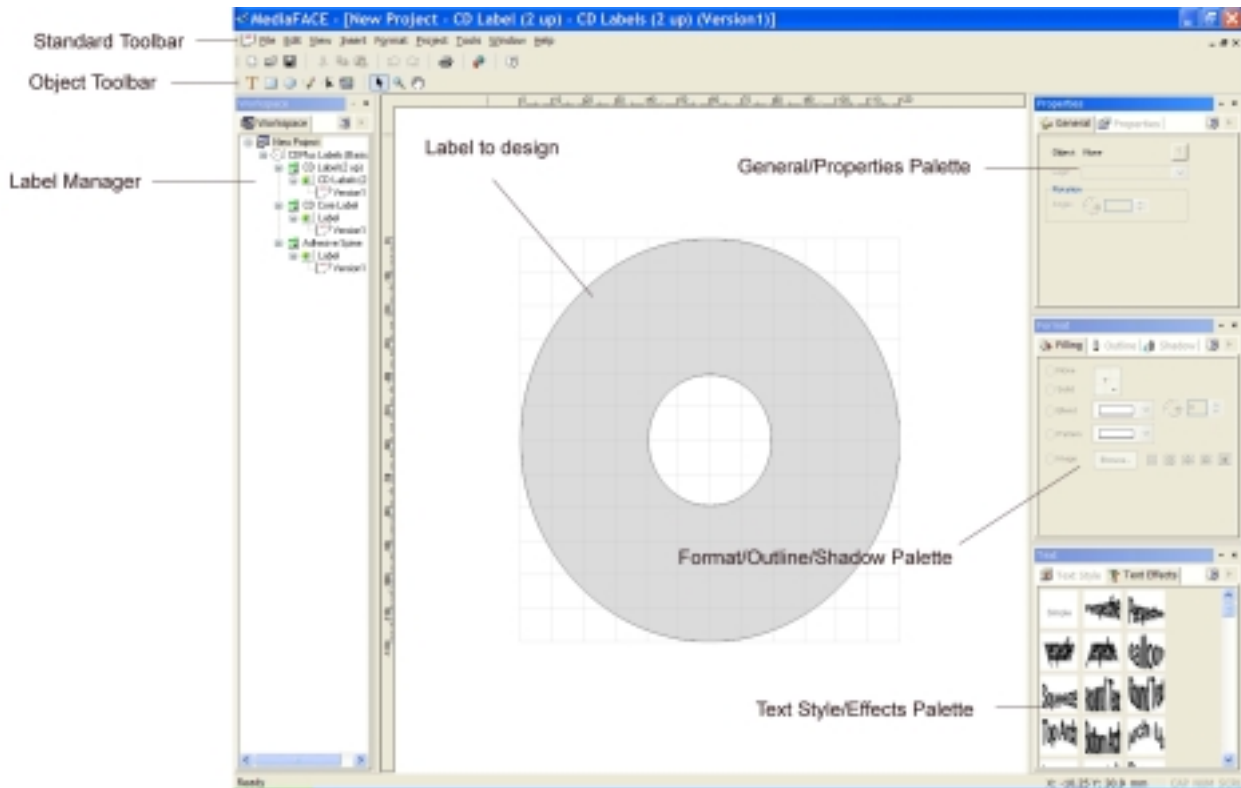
MediaFACE - [New Project - CD Label (2 up) - CD Labels (2 up) (Version1)]

Standard Toolbar

File Edit View Insert Format Project Tools Window Help

Object Toolbar

Workspace

Workspace

New Project
CDPlus Labels (Basic
CD Label(2 up)
CD Labels (2
Version1
CD Core Label
Label
Version1
Adhesive Spine
Label
Version1

Label Manager

Label to design

Properties

General Properties

Object: None

Rotation

Angle

General/Properties Palette

Format

Filling Outline Shadow

None

Solid

Blend

Pattern

Image

Browse...

Format/Outline/Shadow Palette

Text

Text Style Text Effects

Simple

Text Style/Effects Palette

Ready

X: -16.25 Y: 30.9 mm CAP NUM SCRL